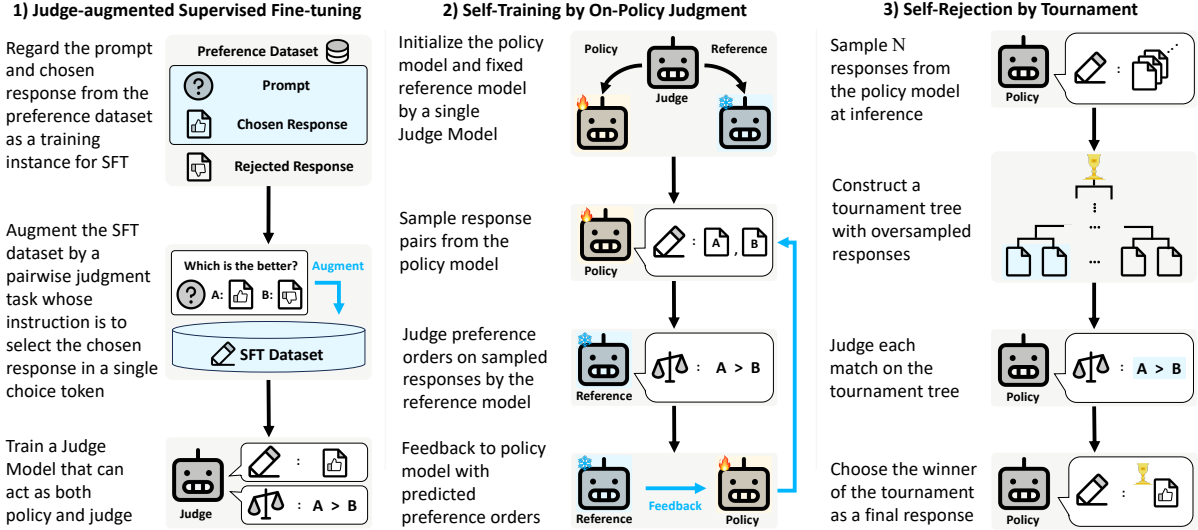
1) Judge-augmented Supervised Fine-tuning

Regard the prompt and chosen response from the preference dataset as a training instance for SFT

Preference Dataset
Prompt
Chosen Response
Rejected Response

Augment the SFT dataset by a pairwise judgment task whose instruction is to select the chosen response in a single choice token

Which is the better?
A: B:
Augment
SFT Dataset

Train a Judge Model that can act as both policy and judge

Judge
:
: A > B

2) Self-Training by On-Policy Judgment

Initialize the policy model and fixed reference model by a single Judge Model

Policy
Reference
Judge

Sample response pairs from the policy model

Policy
: A , B

Judge preference orders on sampled responses by the reference model

Reference
: A > B

Feedback to policy model with predicted preference orders

Reference
Feedback
Policy

3) Self-Rejection by Tournament

Sample N responses from the policy model at inference

Policy
:

Construct a tournament tree with oversampled responses

⋮
...
...

Judge each match on the tournament tree

Policy
: A > B

Choose the winner of the tournament as a final response

Policy
: